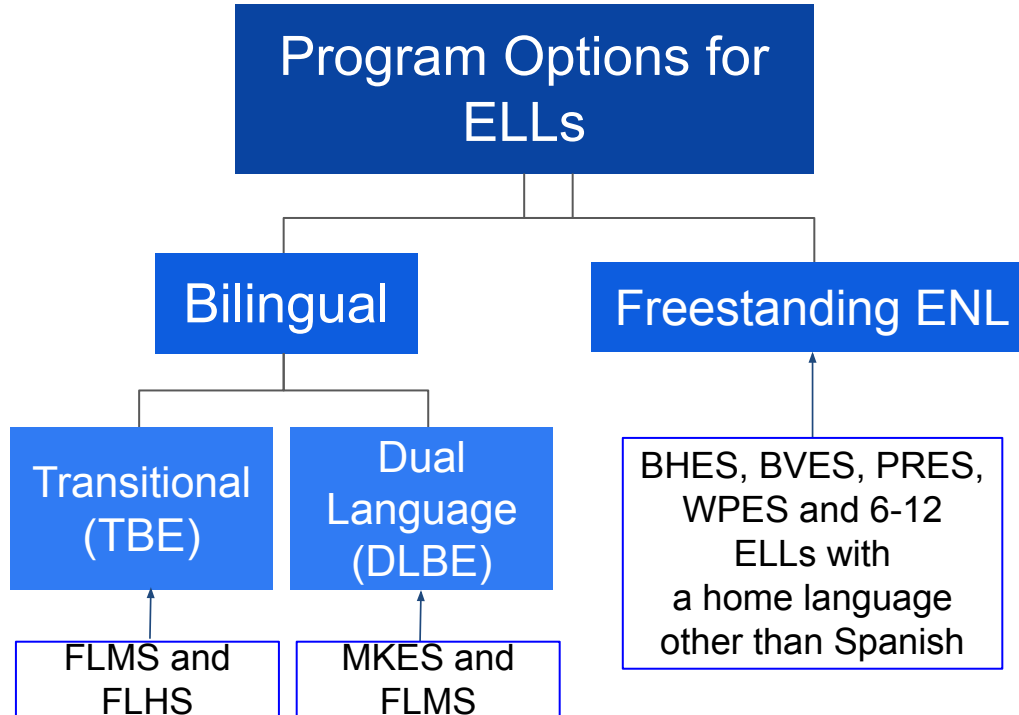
Program Options for ELLs

Bilingual

Freestanding ENL

Transitional (TBE)

Dual Language (DLBE)

BHES, BVES, PRES, WPES and 6-12 ELLs with a home language other than Spanish

FLMS and FLHS

MKES and FLMS